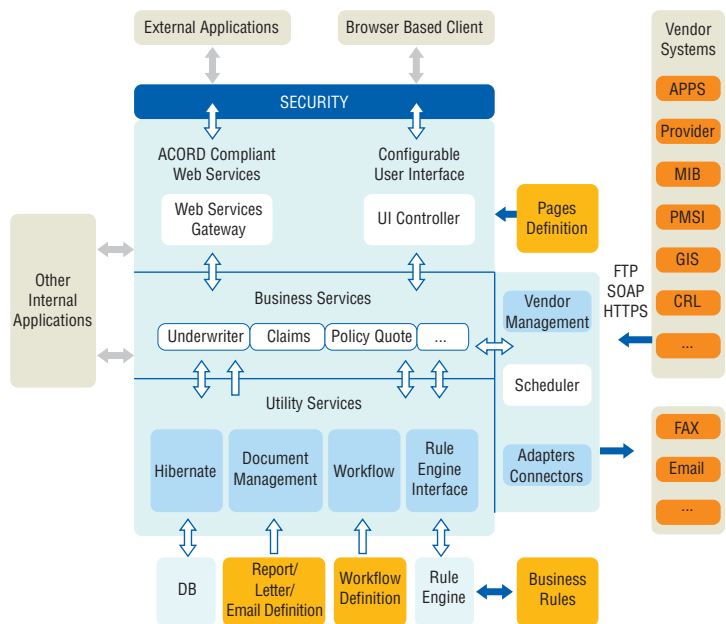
External Applications

Browser Based Client

Vendor Systems

APPS

Provider

MIB

PMSI

GIS

CRL

...

SECURITY

ACORD Compliant Web Services

Configurable User Interface

Web Services Gateway

UI Controller

Pages Definition

Other Internal Applications

FTP SOAP HTTPS

Business Services

Vendor Management

Underwriter

Claims

Policy Quote

...

Scheduler

Utility Services

FAX

Email

...

Hibernate

Document Management

Workflow

Rule Engine Interface

Adapters Connectors

DB

Report/ Letter/ Email Definition

Workflow Definition

Rule Engine

Business Rules